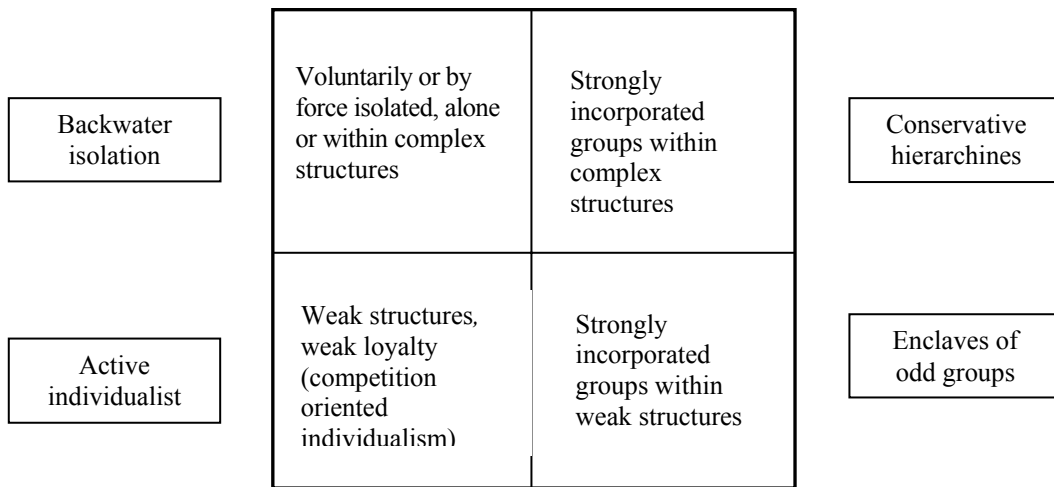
Backwater isolation

Voluntarily or by force isolated, alone or within complex structures

Strongly incorporated groups within complex structures

Conservative hierarchines

Active individualist

Weak structures, weak loyalty (competition oriented individualism)

Strongly incorporated groups within weak structures

Enclaves of odd groups